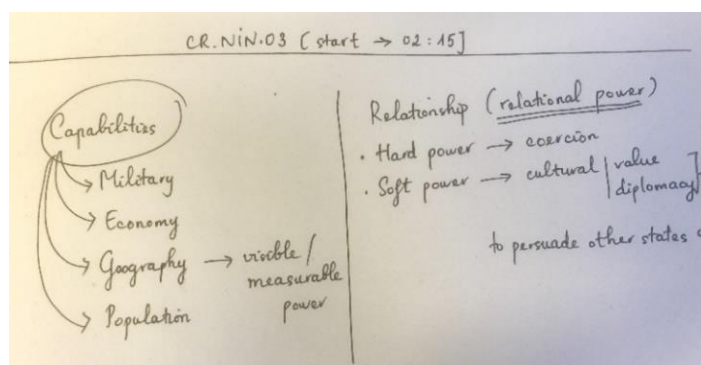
CR.NiN.03 [start → 02:15]

Capabilities
→ Military
→ Economy
→ Geography → visible / measurable power
→ Population

Relationship (relational power)
. Hard power → coercion
. Soft power → cultural | value diplomacy

to persuade other states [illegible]